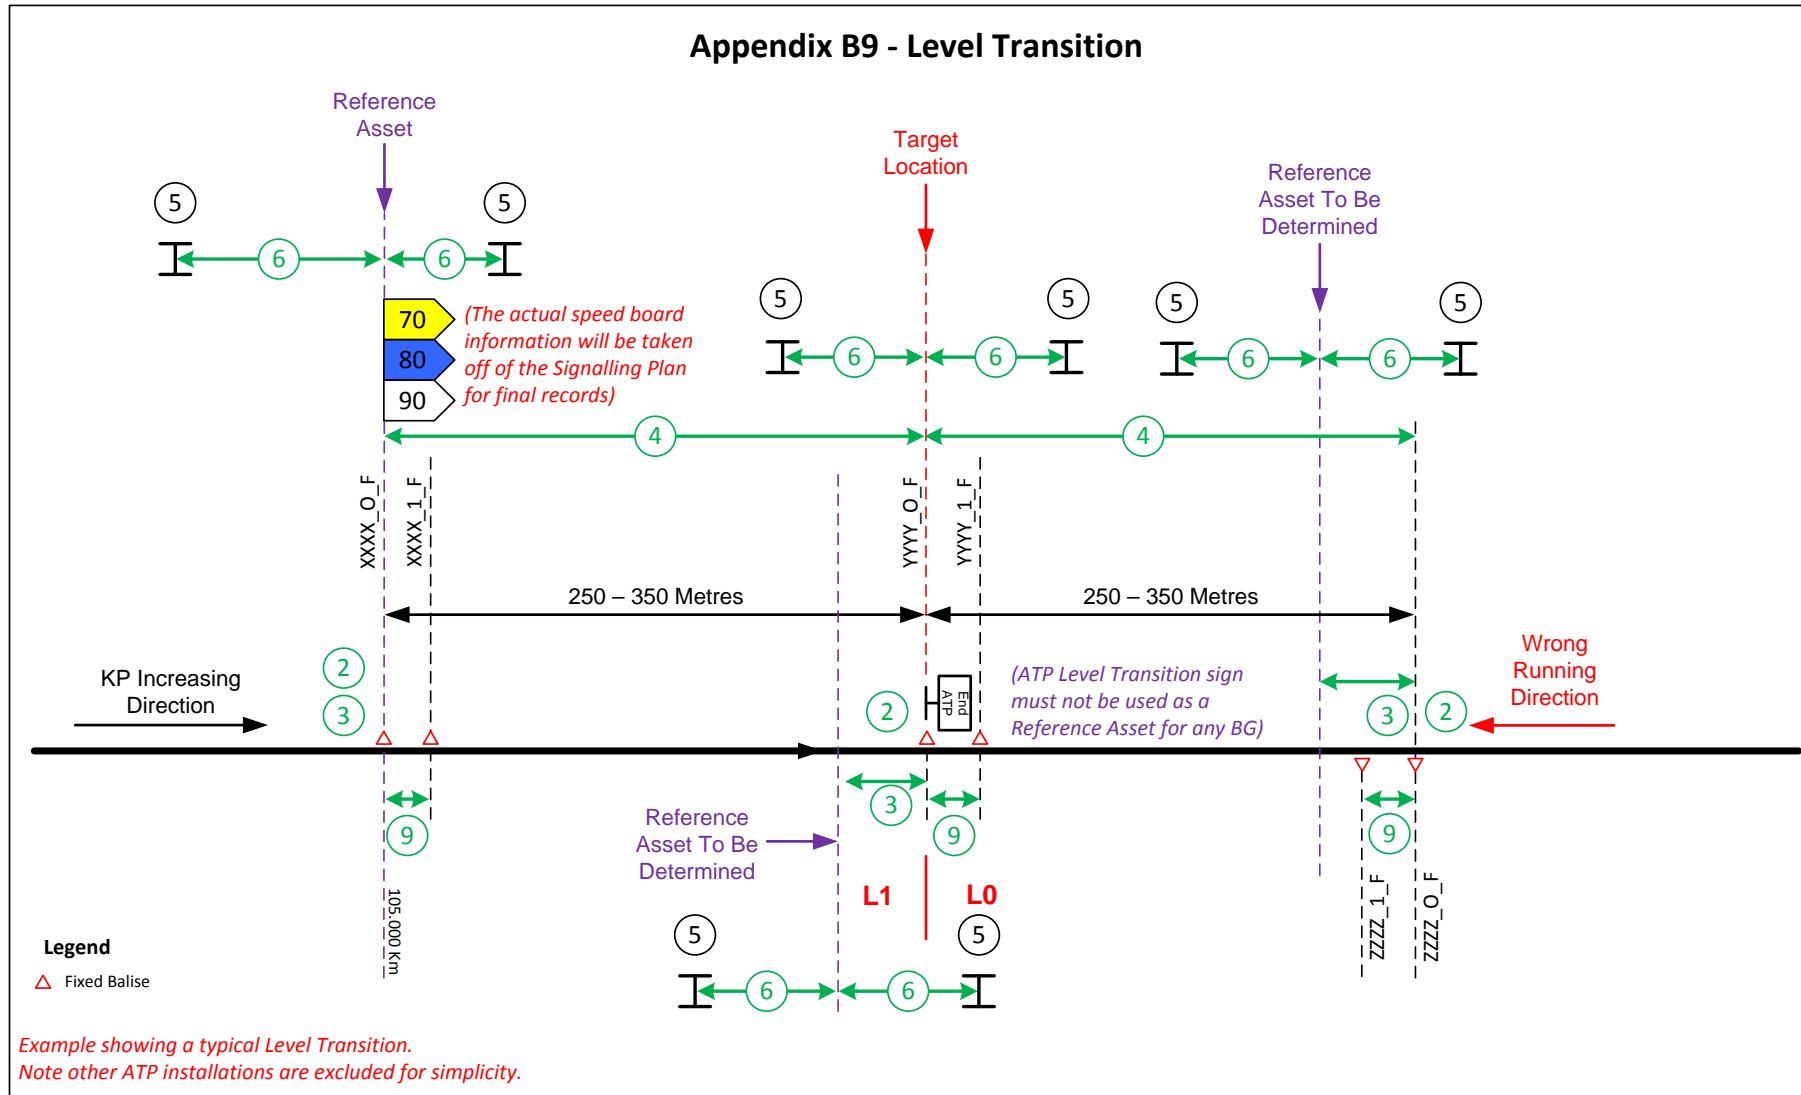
Appendix B9 - Level Transition

Reference Asset

Target Location

Reference Asset To Be Determined

5 5

6 6

70
80
90

(The actual speed board information will be taken off of the Signalling Plan for final records)

5 5 5 5

6 6 6 6

4 4

XXXX_O_F XXXX_1_F YYYY_O_F YYYY_1_F

250 – 350 Metres

250 – 350 Metres

KP Increasing Direction

2
3

2

End ATP

(ATP Level Transition sign must not be used as a Reference Asset for any BG)

3 2

Wrong Running Direction

9

3

9

9

Reference Asset To Be Determined

L1 L0

105.000 Km

ZZZZ_1_F ZZZZ_O_F

5 5

6 6

Legend

Fixed Balise

Example showing a typical Level Transition.
Note other ATP installations are excluded for simplicity.